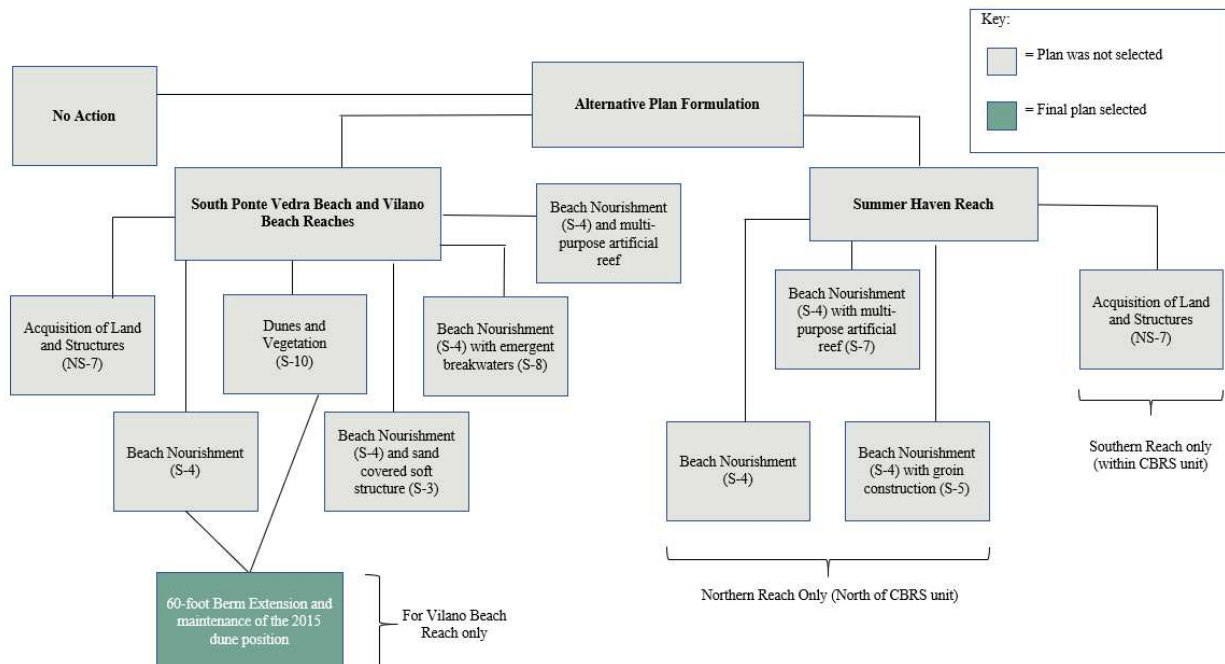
Key:

= Plan was not selected

= Final plan selected

No Action

Alternative Plan Formulation

South Ponte Vedra Beach and Vilano Beach Reaches

Beach Nourishment (S-4) and multi-purpose artificial reef

Summer Haven Reach

Acquisition of Land and Structures (NS-7)

Dunes and Vegetation (S-10)

Beach Nourishment (S-4) with emergent breakwaters (S-8)

Beach Nourishment (S-4) with multi-purpose artificial reef (S-7)

Acquisition of Land and Structures (NS-7)

Southern Reach only (within CBRS unit)

Beach Nourishment (S-4)

Beach Nourishment (S-4) and sand covered soft structure (S-3)

Beach Nourishment (S-4)

Beach Nourishment (S-4) with groin construction (S-5)

Northern Reach Only (North of CBRS unit)

60-foot Berm Extension and maintenance of the 2015 dune position

For Vilano Beach Reach only